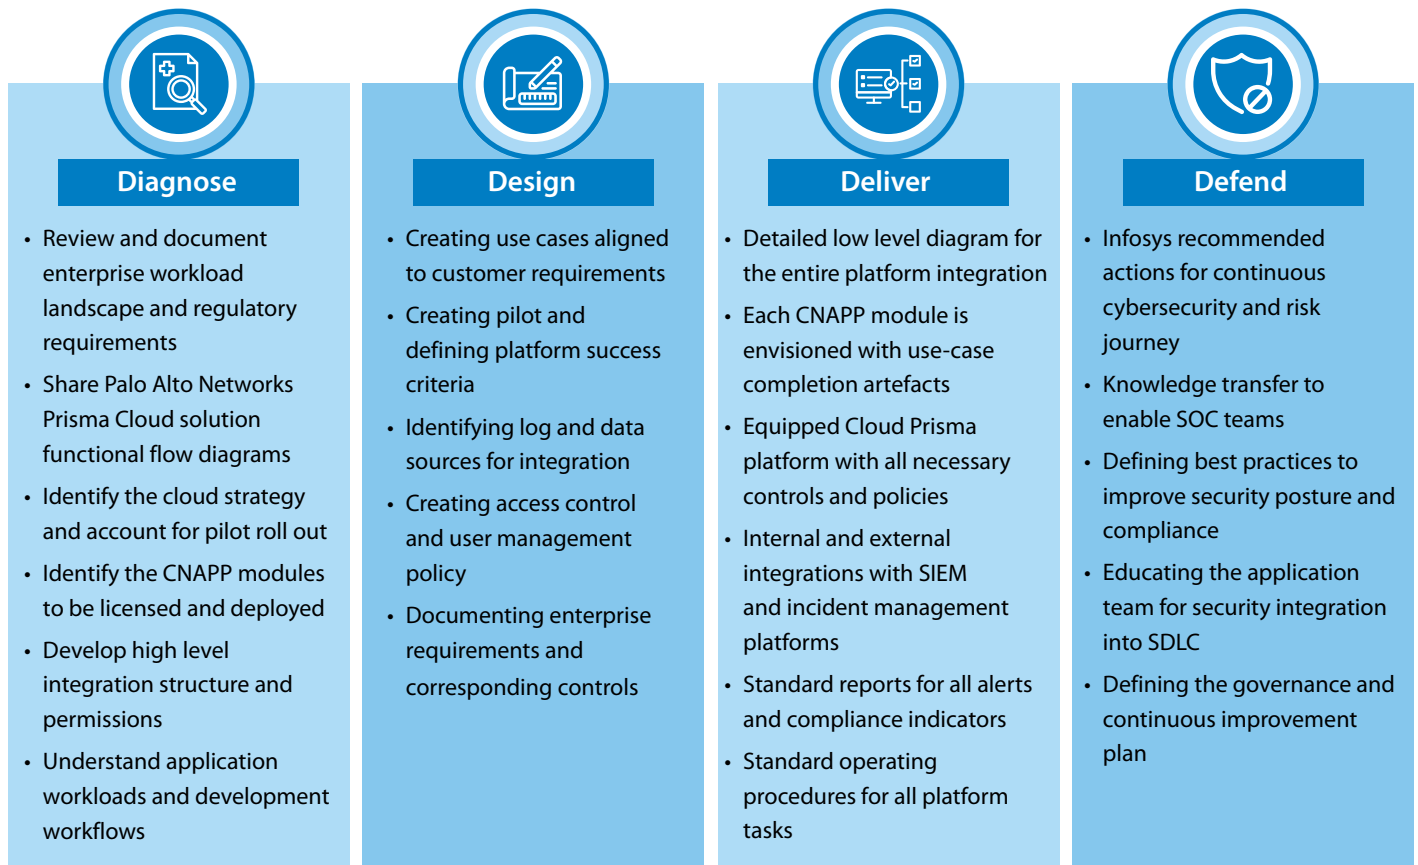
Diagnose

- Review and document enterprise workload landscape and regulatory requirements
- Share Palo Alto Networks Prisma Cloud solution functional flow diagrams
- Identify the cloud strategy and account for pilot roll out
- Identify the CNAPP modules to be licensed and deployed
- Develop high level integration structure and permissions
- Understand application workloads and development workflows

Design

- Creating use cases aligned to customer requirements
- Creating pilot and defining platform success criteria
- Identifying log and data sources for integration
- Creating access control and user management policy
- Documenting enterprise requirements and corresponding controls

Deliver

- Detailed low level diagram for the entire platform integration
- Each CNAPP module is envisioned with use-case completion artefacts
- Equipped Cloud Prisma platform with all necessary controls and policies
- Internal and external integrations with SIEM and incident management platforms
- Standard reports for all alerts and compliance indicators
- Standard operating procedures for all platform tasks

Defend

- Infosys recommended actions for continuous cybersecurity and risk journey
- Knowledge transfer to enable SOC teams
- Defining best practices to improve security posture and compliance
- Educating the application team for security integration into SDLC
- Defining the governance and continuous improvement plan